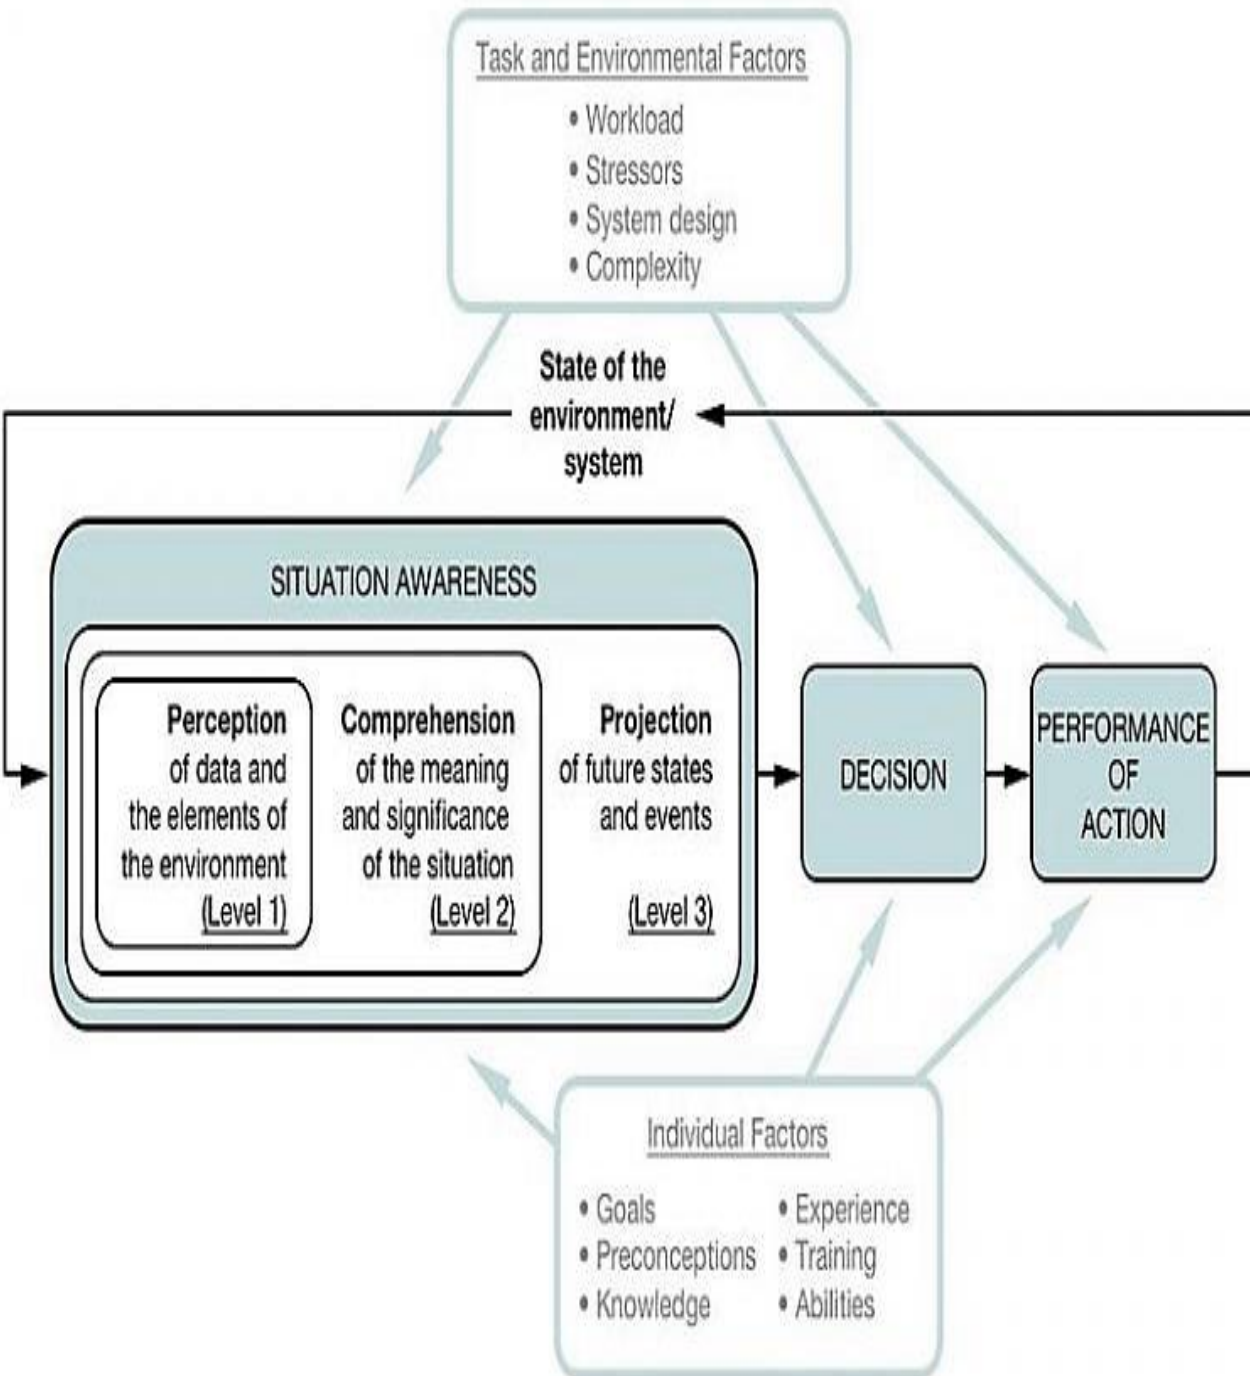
Task and Environmental Factors

• Workload
• Stressors
• System design
• Complexity

State of the environment/ system

SITUATION AWARENESS

**Perception** of data and the elements of the environment (Level 1)

**Comprehension** of the meaning and significance of the situation (Level 2)

**Projection** of future states and events (Level 3)

DECISION

PERFORMANCE OF ACTION

Individual Factors

• Goals
• Preconceptions
• Knowledge

• Experience
• Training
• Abilities